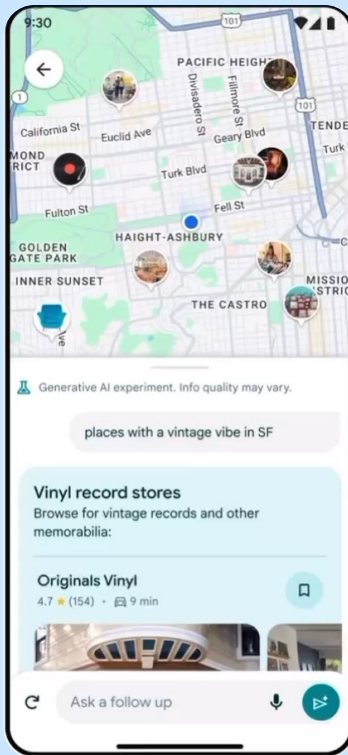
9:30

101

PACIFIC HEIGHT

Fillmore St

Divisadero St

101

California St

Euclid Ave

Geary Blvd

TENDE

Turk

MOND RICT

Turk Blvd

Fell St

Fulton St

HAIGHT-ASHBURY

GOLDEN GATE PARK

INNER SUNSET

MISSIO STRIC

THE CASTRO

ve

Generative AI experiment. Info quality may vary.

places with a vintage vibe in SF

Vinyl record stores

Browse for vintage records and other memorabilia:

Originals Vinyl

4.7 ★ (154) · 9 min

Ask a follow up